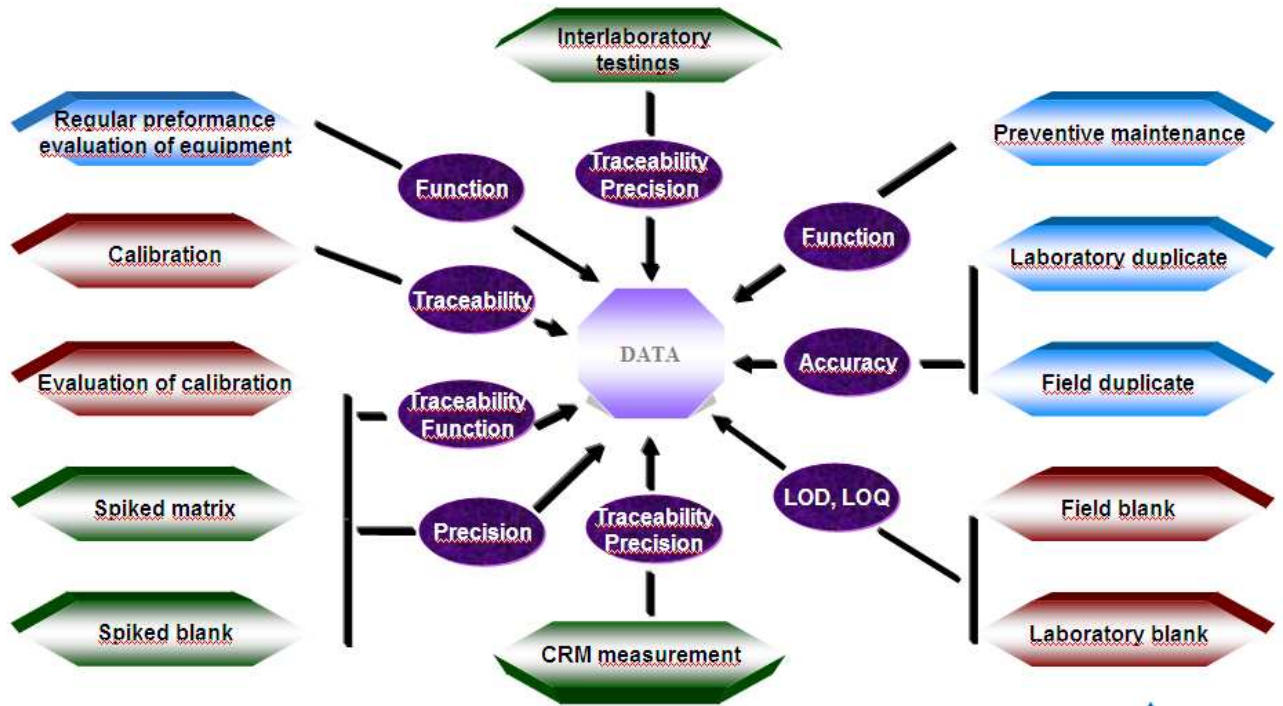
Interlaboratory testings

Regular preformance evaluation of equipment

Traceability Precision

Preventive maintenance

Function

Function

Calibration

Laboratory duplicate

Traceability

DATA

Accuracy

Evaluation of calibration

Field duplicate

Traceability Function

Spiked matrix

LOD, LOQ

Field blank

Precision

Traceability Precision

Spiked blank

Laboratory blank

CRM measurement